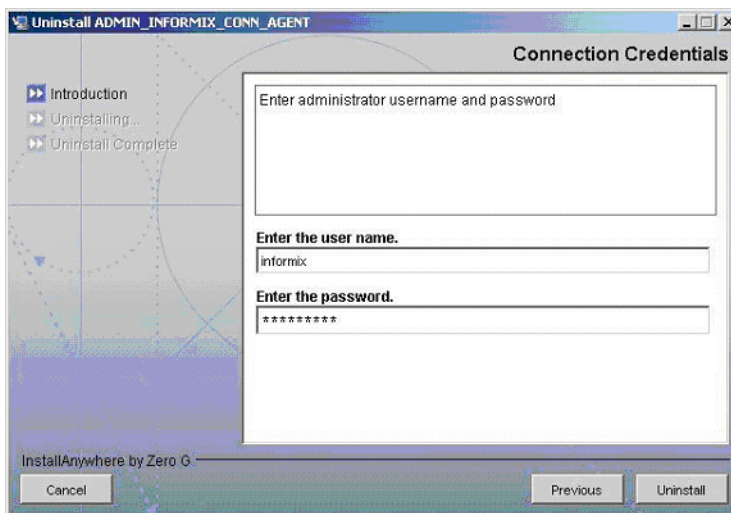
Uninstall ADMIN_INFORMIX_CONN_AGENT

Connection Credentials

Introduction
Uninstalling...
Uninstall Complete

Enter administrator username and password

Enter the user name.
informix

Enter the password.
*********

InstallAnywhere by Zero G

Cancel

Previous

Uninstall